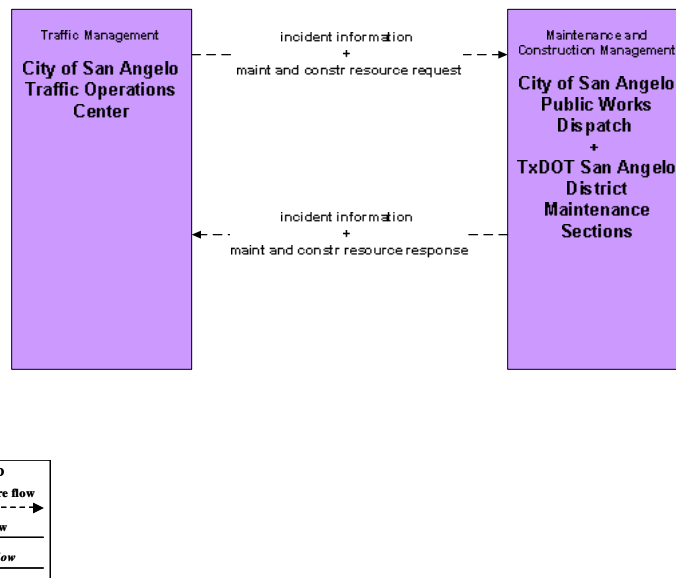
Traffic Management

City of San Angelo Traffic Operations Center

incident information
+
maint and constr resource request

Maintenance and Construction Management

City of San Angelo Public Works Dispatch
+
TxDOT San Angelo District Maintenance Sections

incident information
+
maint and constr resource response

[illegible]o
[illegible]e flow
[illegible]w
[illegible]ow